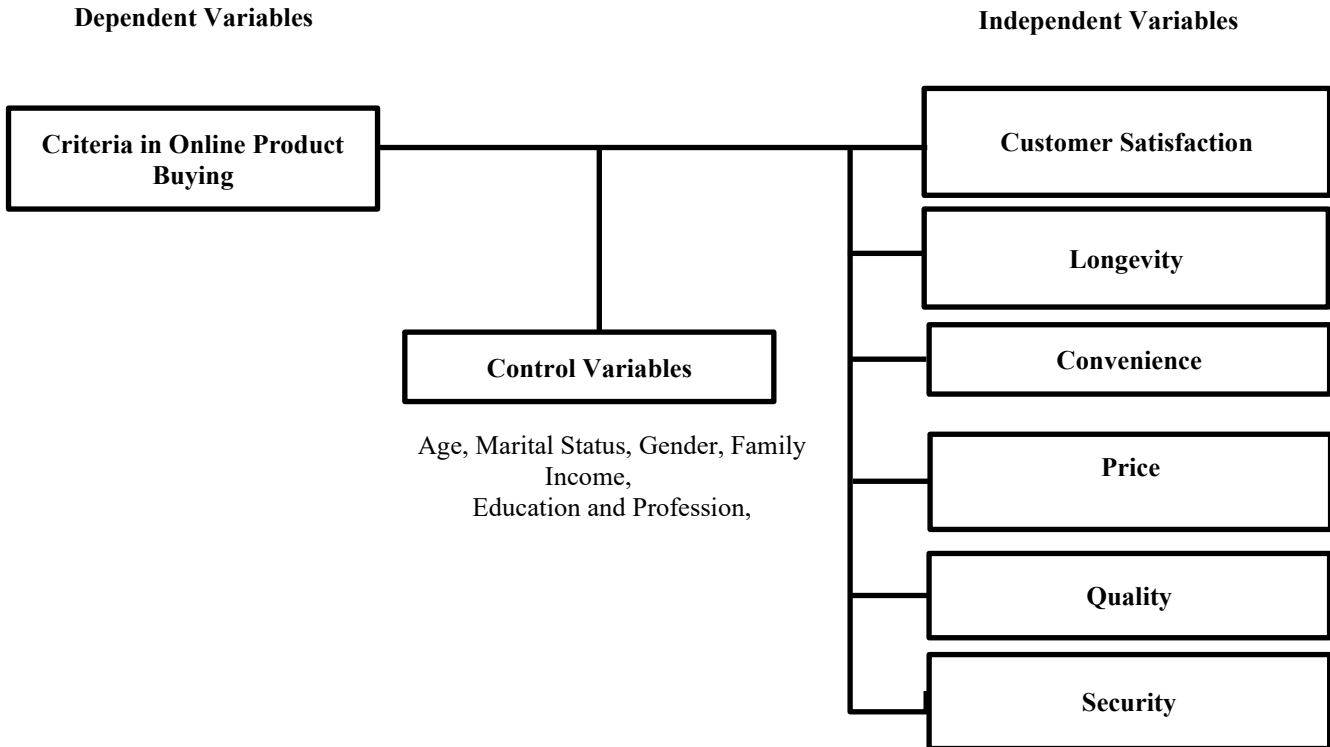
Dependent Variables

Independent Variables

Criteria in Online Product Buying

Customer Satisfaction

Longevity

Control Variables

Convenience

Age, Marital Status, Gender, Family Income,
Education and Profession,

Price

Quality

Security